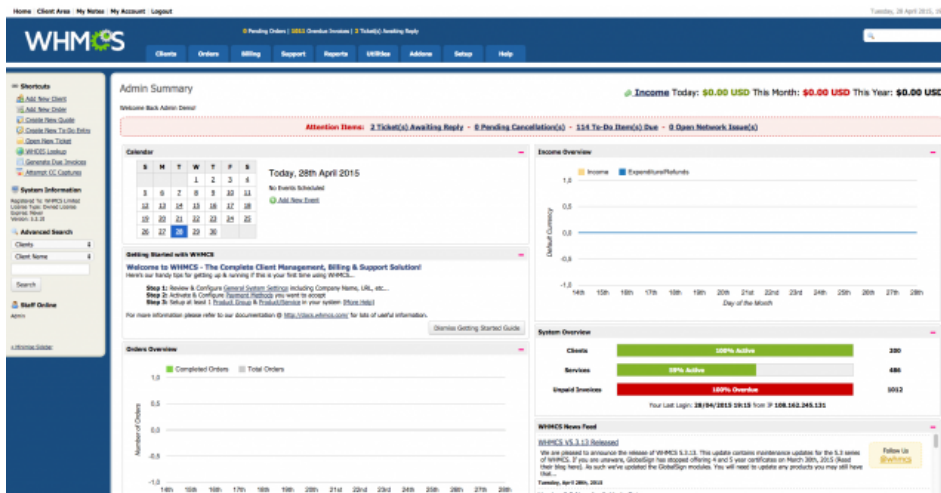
Home | Client Area | My Notes | My Account | Logout

Tuesday, 28 April 2015, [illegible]

WHMCS

0 Pending Orders | 1051 Overdue Invoices | 2 Ticket(s) Awaiting Reply

Clients | Orders | Billing | Support | Reports | Utilities | Addons | Setup | Help

Shortcuts
Add New Client
Add New Order
Create New Quote
Create New To-Do Entry
Open New Ticket
WHOIS Lookup
Generate Due Invoices
Attempt CC Captures

System Information
Registered To: WHMCS Limited
License Type: Owned License
Expires: Never
Version: 5.3.13

Advanced Search
Clients
Client Name
Search

Staff Online
Admin

« Minimise Sidebar

Admin Summary

Welcome Back Admin Demo!

Income Today: $0.00 USD This Month: $0.00 USD This Year: $0.00 USD

Attention Items: 2 Ticket(s) Awaiting Reply - 0 Pending Cancellation(s) - 114 To-Do Item(s) Due - 0 Open Network Issue(s)

Calendar

| S | M | T | W | T | F | S |
|---|---|---|---|---|---|---|
| | | | 1 | 2 | 3 | 4 |
| 5 | 6 | 7 | 8 | 9 | 10 | 11 |
| 12 | 13 | 14 | 15 | 16 | 17 | 18 |
| 19 | 20 | 21 | 22 | 23 | 24 | 25 |
| 26 | 27 | 28 | 29 | 30 | | |

Today, 28th April 2015
No Events Scheduled
Add New Event

Income Overview
Income  Expenditure/Refunds
Default Currency
1.0
0.5
0.0
-0.5
-1.0
14th 15th 16th 17th 18th 19th 20th 21st 22nd 23rd 24th 25th 26th 27th 28th
Day of the Month

Getting Started with WHMCS
Welcome to WHMCS - The Complete Client Management, Billing & Support Solution!
Here's our handy tips for getting up & running if this is your first time using WHMCS...
Step 1: Review & Configure General System Settings including Company Name, URL, etc...
Step 2: Activate & Configure Payment Methods you want to accept
Step 3: Setup at least 1 Product Group & Product/Service in your system [More Help]
For more information please refer to our documentation @ http://docs.whmcs.com/ for lots of useful information.
Dismiss Getting Started Guide

System Overview
Clients 100% Active 380
Services 59% Active 486
Unpaid Invoices 100% Overdue 1012
Your Last Login: 28/04/2015 19:15 from IP 108.162.245.131

Orders Overview
Completed Orders  Total Orders
1.0
0.5
0.0
-0.5
-1.0
Number of Orders
14th 15th 16th 17th 18th 19th 20th 21st 22nd 23rd 24th 25th 26th 27th 28th

WHMCS News Feed
WHMCS V5.3.13 Released
We are pleased to announce the release of WHMCS 5.3.13. This update contains maintenance updates for the 5.3 series of WHMCS. If you are unaware, GlobalSign has stopped offering 4 and 5 year certificates on March 30th, 2015 (Read their blog here). As such we've updated the GlobalSign modules. You will need to update any products you may still have that...
Tuesday, April 28th, 2015
Follow Us @whmcs